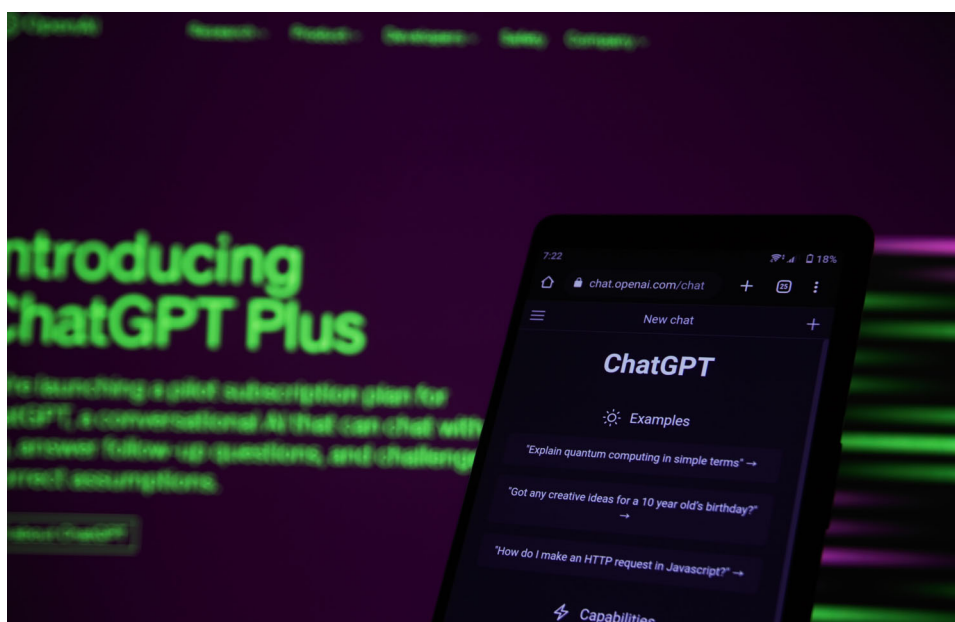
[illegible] Research Product Developers Safety Company

ntroducing
ChatGPT Plus

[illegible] launching a pilot subscription plan for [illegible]GPT, a conversational AI that can chat with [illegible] answer follow up questions, and challenge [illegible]rrect assumptions.

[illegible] ChatGPT

7:22
18%
chat.openai.com/chat
25
New chat
ChatGPT
Examples
"Explain quantum computing in simple terms" →
"Got any creative ideas for a 10 year old's birthday?" →
"How do I make an HTTP request in Javascript?" →
Capabilities